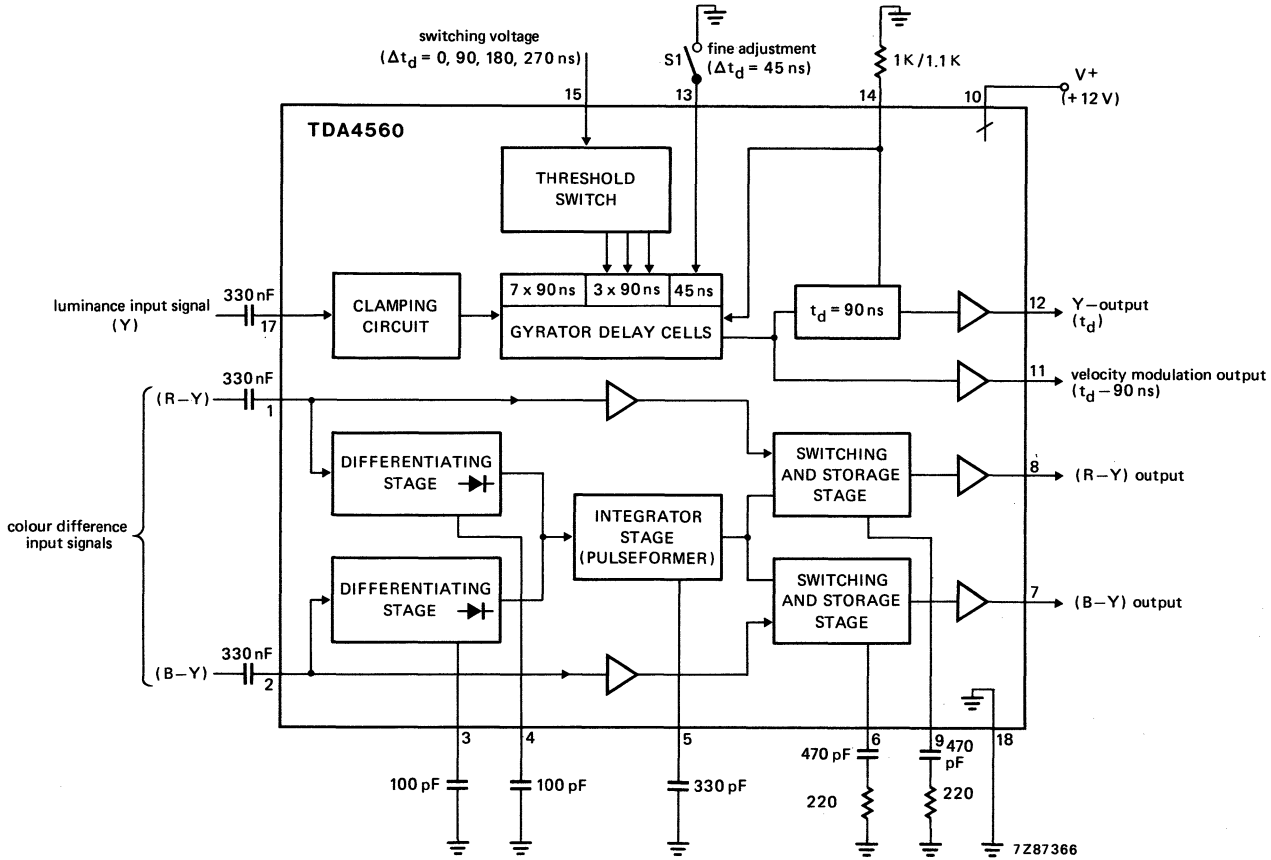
switching voltage
($\Delta t_d$ = 0, 90, 180, 270 ns)

S1 fine adjustment
($\Delta t_d$ = 45 ns)

1K / 1.1K

V+
(+ 12 V)

15
13
14
10

TDA4560

THRESHOLD SWITCH

luminance input signal
(Y)

330 nF
17

CLAMPING CIRCUIT

7 x 90 ns
3 x 90 ns
45 ns
GYRATOR DELAY CELLS

$t_d$ = 90 ns

12 Y–output
($t_d$)

11 velocity modulation output
($t_d$ – 90 ns)

(R–Y)
330 nF
1

colour difference input signals

DIFFERENTIATING STAGE

SWITCHING AND STORAGE STAGE

8 (R–Y) output

INTEGRATOR STAGE (PULSEFORMER)

DIFFERENTIATING STAGE

SWITCHING AND STORAGE STAGE

7 (B–Y) output

330 nF
(B–Y)
2

3
4
5
6
9
18

100 pF
100 pF
330 pF
470 pF
220
470 pF
220

7Z87366